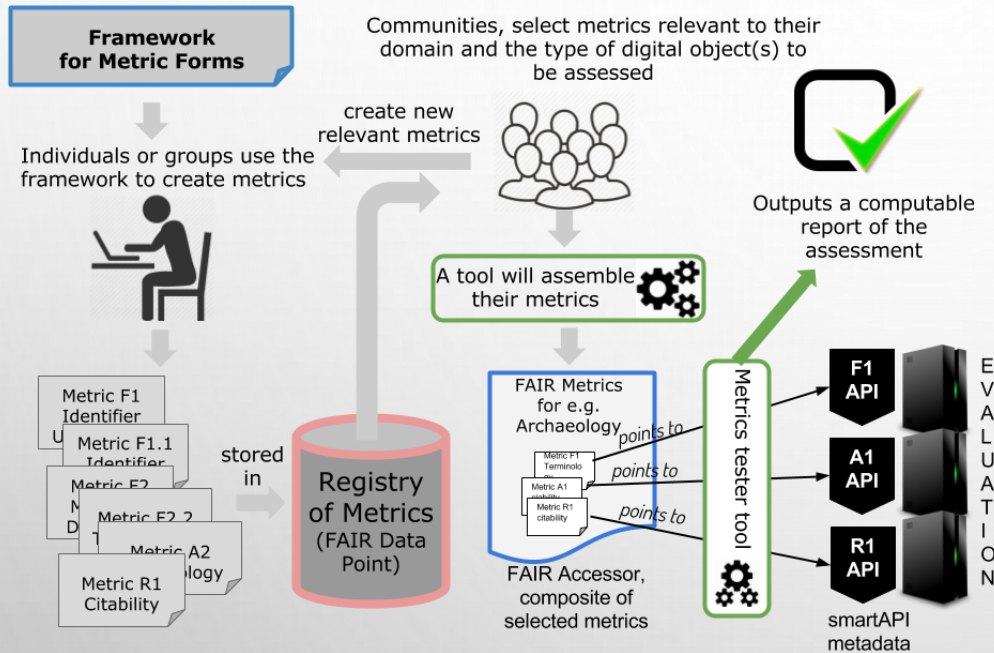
Framework for Metric Forms

Individuals or groups use the framework to create metrics

Metric F1 Identifier U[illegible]

Metric F1.1 Identifier

Metric F2 M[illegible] D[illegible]

Metric F2.2 T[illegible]

Metric A2 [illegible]ology

Metric R1 Citability

stored in

Registry of Metrics (FAIR Data Point)

create new relevant metrics

Communities, select metrics relevant to their domain and the type of digital object(s) to be assessed

A tool will assemble their metrics

FAIR Metrics for e.g. Archaeology

Metric F1 Terminolo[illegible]

Metric A1 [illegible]

Metric R1 citability

points to

points to

points to

FAIR Accessor, composite of selected metrics

Metrics tester tool

Outputs a computable report of the assessment

F1 API

A1 API

R1 API

smartAPI metadata

E V A L U A T I O N